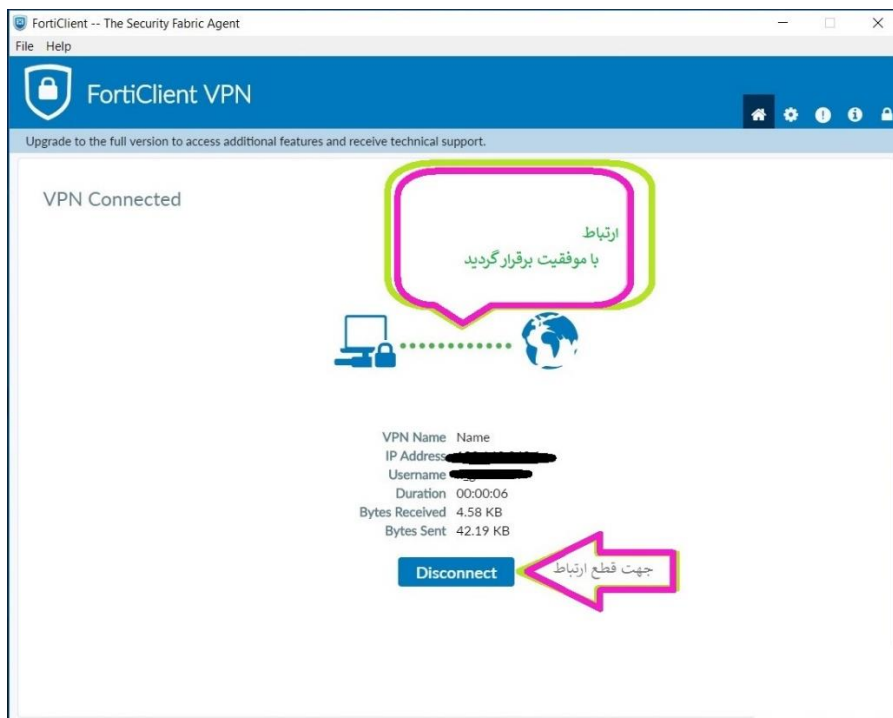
FortiClient -- The Security Fabric Agent

File Help

FortiClient VPN

Upgrade to the full version to access additional features and receive technical support.

VPN Connected

ارتباط
با موفقیت برقرار گردید

VPN Name Name
IP Address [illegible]
Username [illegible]
Duration 00:00:06
Bytes Received 4.58 KB
Bytes Sent 42.19 KB

Disconnect

جهت قطع ارتباط